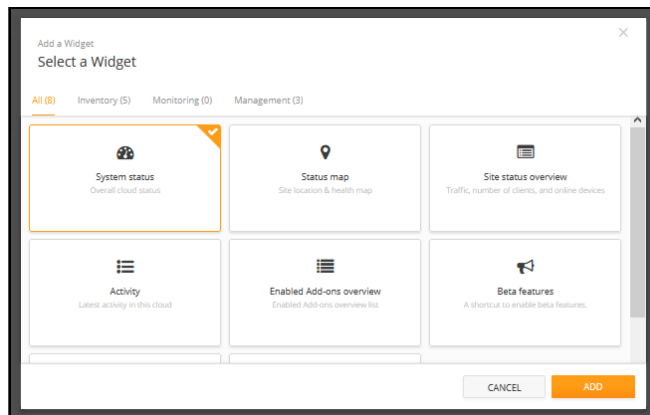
Add a Widget
Select a Widget

All (8) Inventory (5) Monitoring (0) Management (3)

System status
Overall cloud status

Status map
Site location & health map

Site status overview
Traffic, number of clients, and online devices

Activity
Latest activity in this cloud

Enabled Add-ons overview
Enabled Add-ons overview list.

Beta features
A shortcut to enable beta features.

CANCEL ADD